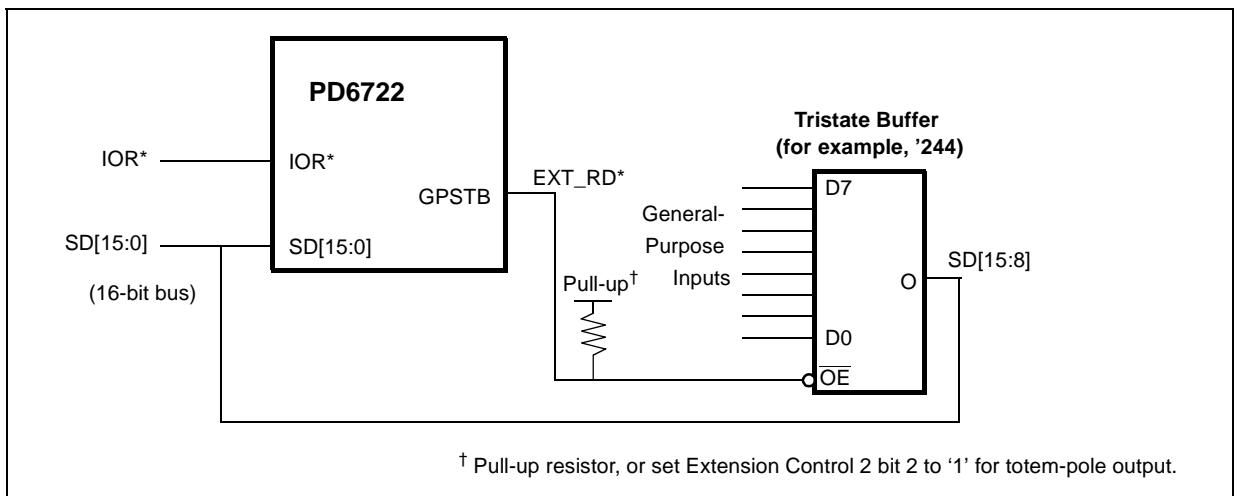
PD6722

IOR*

IOR*

GPSTB

EXT_RD*

SD[15:0]

SD[15:0]

(16-bit bus)

Tristate Buffer (for example, '244)

D7

General-Purpose Inputs

D0

O

SD[15:8]

Pull-up$^\dagger$

$\overline{OE}$

$^\dagger$ Pull-up resistor, or set Extension Control 2 bit 2 to '1' for totem-pole output.